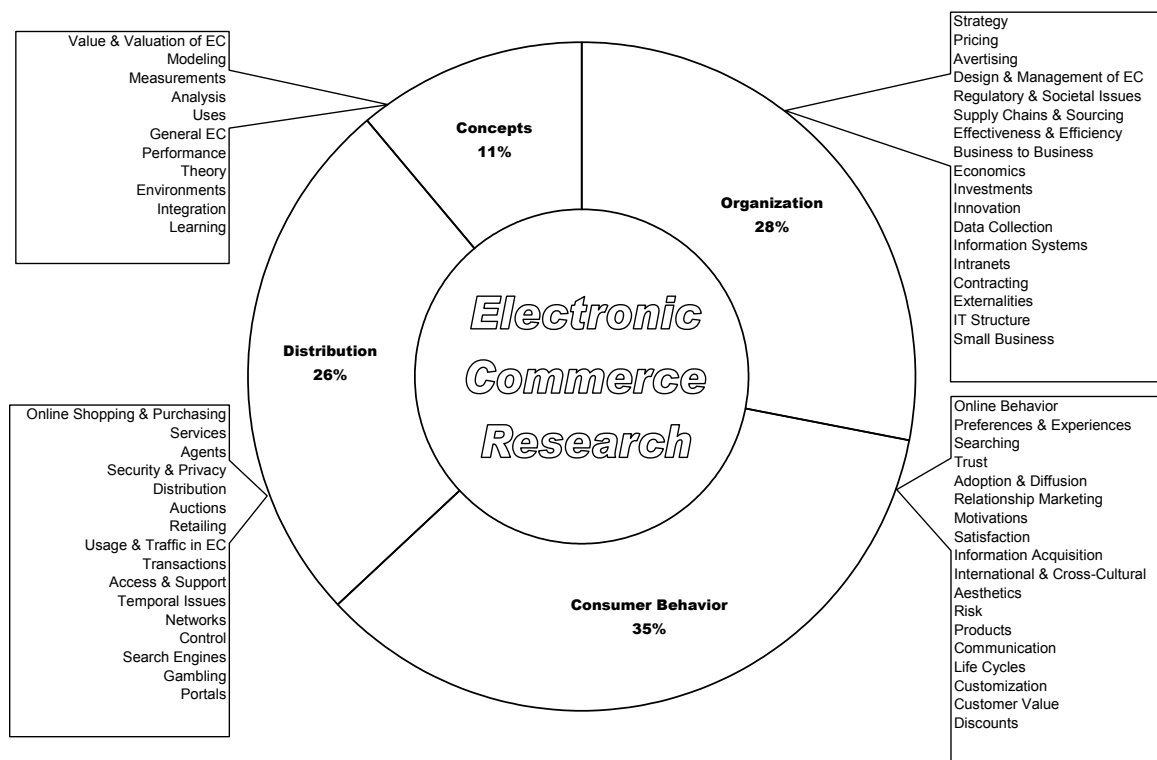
Value & Valuation of EC
Modeling
Measurements
Analysis
Uses
General EC
Performance
Theory
Environments
Integration
Learning

Concepts
11%

Organization
28%

Strategy
Pricing
Avertising
Design & Management of EC
Regulatory & Societal Issues
Supply Chains & Sourcing
Effectiveness & Efficiency
Business to Business
Economics
Investments
Innovation
Data Collection
Information Systems
Intranets
Contracting
Externalities
IT Structure
Small Business

Electronic
Commerce
Research

Distribution
26%

Online Shopping & Purchasing
Services
Agents
Security & Privacy
Distribution
Auctions
Retailing
Usage & Traffic in EC
Transactions
Access & Support
Temporal Issues
Networks
Control
Search Engines
Gambling
Portals

Consumer Behavior
35%

Online Behavior
Preferences & Experiences
Searching
Trust
Adoption & Diffusion
Relationship Marketing
Motivations
Satisfaction
Information Acquisition
International & Cross-Cultural
Aesthetics
Risk
Products
Communication
Life Cycles
Customization
Customer Value
Discounts